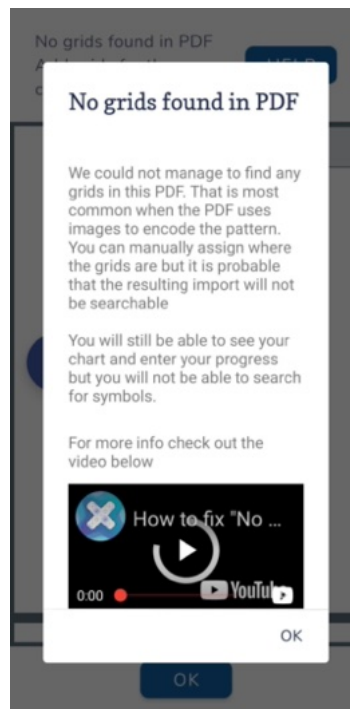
No grids found in PDF

HELP

No grids found in PDF

We could not manage to find any grids in this PDF. That is most common when the PDF uses images to encode the pattern. You can manually assign where the grids are but it is probable that the resulting import will not be searchable

You will still be able to see your chart and enter your progress but you will not be able to search for symbols.

For more info check out the video below

How to fix "No ...

0:00

YouTube

OK

OK